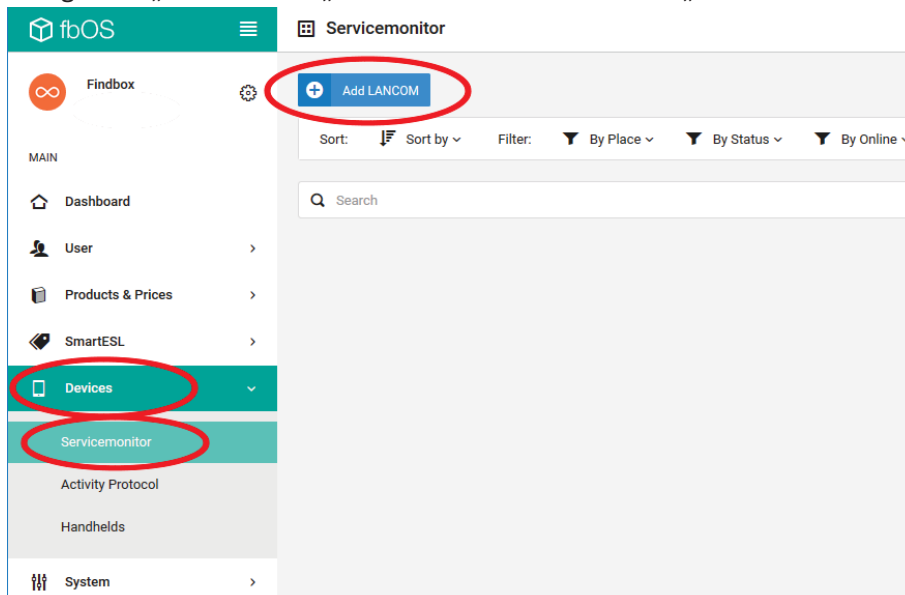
fbOS

Servicemonitor

Findbox

Add LANCOM

Sort: Sort by Filter: By Place By Status By Online

MAIN

Search

Dashboard

User

Products & Prices

SmartESL

Devices

Servicemonitor

Activity Protocol

Handhelds

System